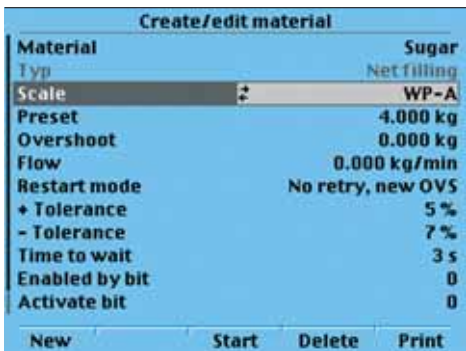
Create/edit material

| | |
|---|---|
| Material | Sugar |
| Typ | Net filling |
| Scale | WP-A |
| Preset | 4.000 kg |
| Overshoot | 0.000 kg |
| Flow | 0.000 kg/min |
| Restart mode | No retry, new OVS |
| + Tolerance | 5 % |
| - Tolerance | 7 % |
| Time to wait | 3 s |
| Enabled by bit | 0 |
| Activate bit | 0 |

New Start Delete Print